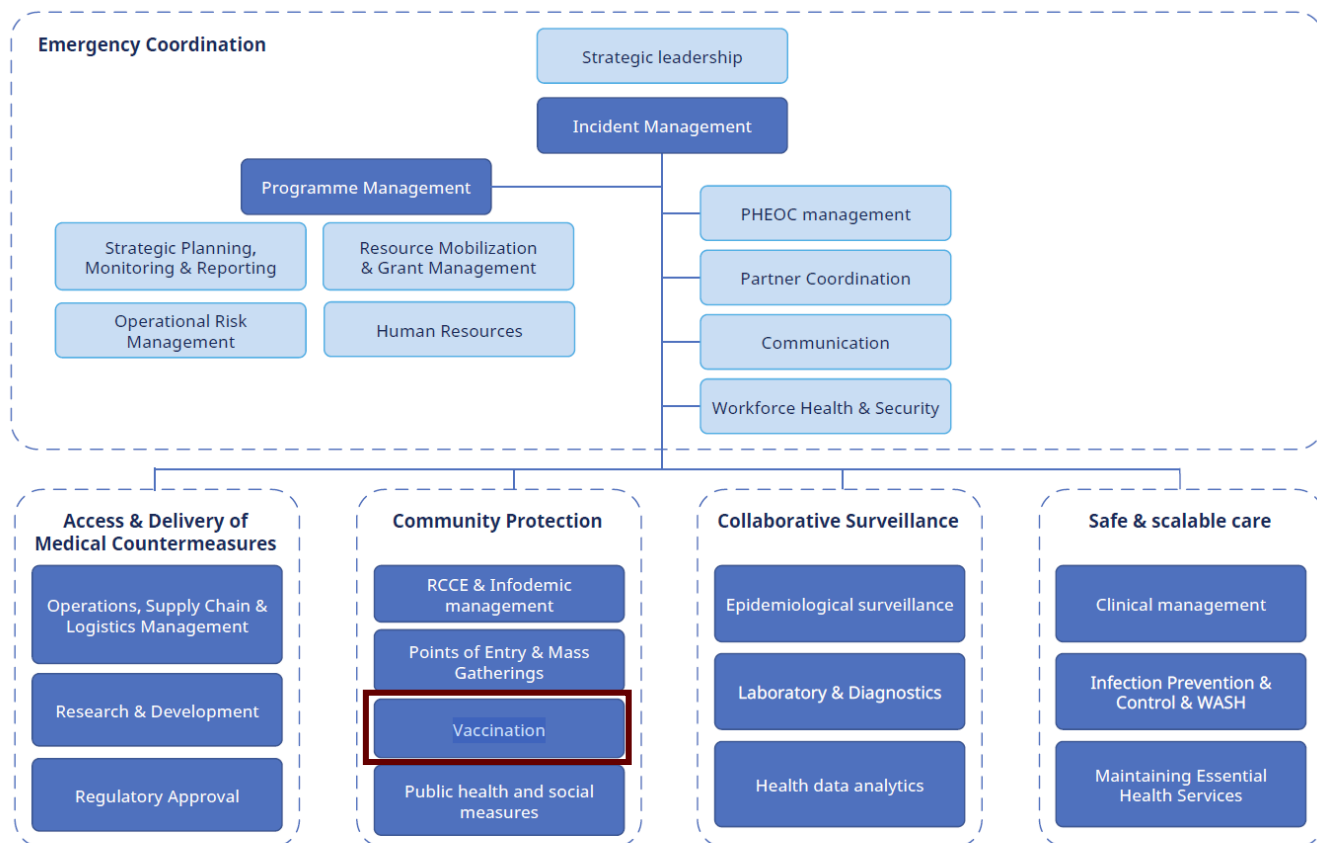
Emergency Coordination

Strategic leadership

Incident Management

Programme Management

Strategic Planning, Monitoring & Reporting

Resource Mobilization & Grant Management

Operational Risk Management

Human Resources

PHEOC management

Partner Coordination

Communication

Workforce Health & Security

Access & Delivery of Medical Countermeasures

Operations, Supply Chain & Logistics Management

Research & Development

Regulatory Approval

Community Protection

RCCE & Infodemic management

Points of Entry & Mass Gatherings

Vaccination

Public health and social measures

Collaborative Surveillance

Epidemiological surveillance

Laboratory & Diagnostics

Health data analytics

Safe & scalable care

Clinical management

Infection Prevention & Control & WASH

Maintaining Essential Health Services